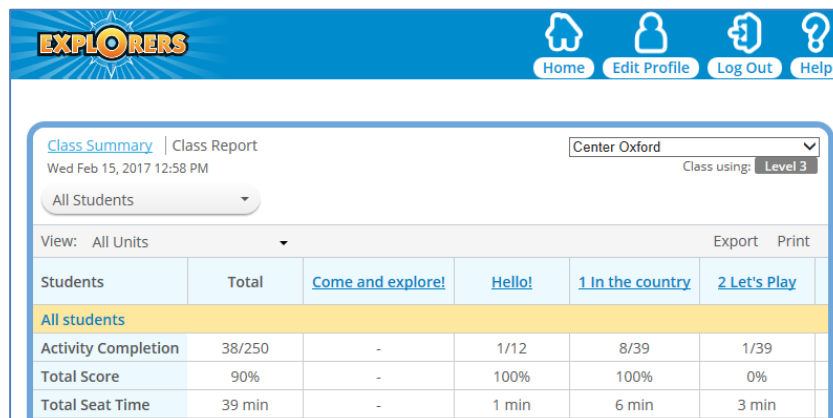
EXPLORERS

Home Edit Profile Log Out Help

Class Summary | Class Report
Wed Feb 15, 2017 12:58 PM

Center Oxford
Class using: Level 3

All Students

View: All Units

Export Print

| Students | Total | Come and explore! | Hello! | 1 In the country | 2 Let's Play |
|---|---|---|---|---|---|
| All students | | | | | |
| Activity Completion | 38/250 | - | 1/12 | 8/39 | 1/39 |
| Total Score | 90% | - | 100% | 100% | 0% |
| Total Seat Time | 39 min | - | 1 min | 6 min | 3 min |